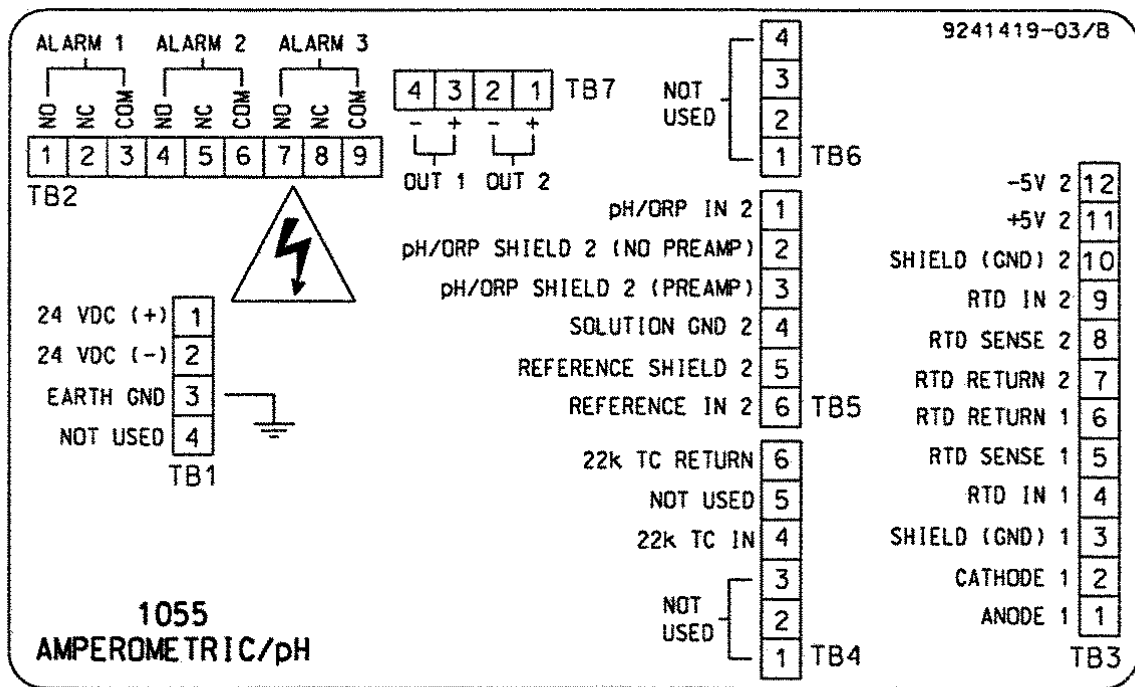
9241419-03/B

ALARM 1 ALARM 2 ALARM 3

NO NC COM NO NC COM NO NC COM

| 1 | 2 | 3 | 4 | 5 | 6 | 7 | 8 | 9 |
|---|---|---|---|---|---|---|---|---|

TB2

| 4 | 3 | 2 | 1 |
|---|---|---|---|

TB7

− + − +

OUT 1 OUT 2

NOT USED 4 3 2 1 TB6

24 VDC (+) 1
24 VDC (−) 2
EARTH GND 3
NOT USED 4
TB1

pH/ORP IN 2 1
pH/ORP SHIELD 2 (NO PREAMP) 2
pH/ORP SHIELD 2 (PREAMP) 3
SOLUTION GND 2 4
REFERENCE SHIELD 2 5
REFERENCE IN 2 6
TB5

22k TC RETURN 6
NOT USED 5
22k TC IN 4
NOT USED 3 2 1
TB4

-5V 2 12
+5V 2 11
SHIELD (GND) 2 10
RTD IN 2 9
RTD SENSE 2 8
RTD RETURN 2 7
RTD RETURN 1 6
RTD SENSE 1 5
RTD IN 1 4
SHIELD (GND) 1 3
CATHODE 1 2
ANODE 1 1
TB3

1055
AMPEROMETRIC/pH